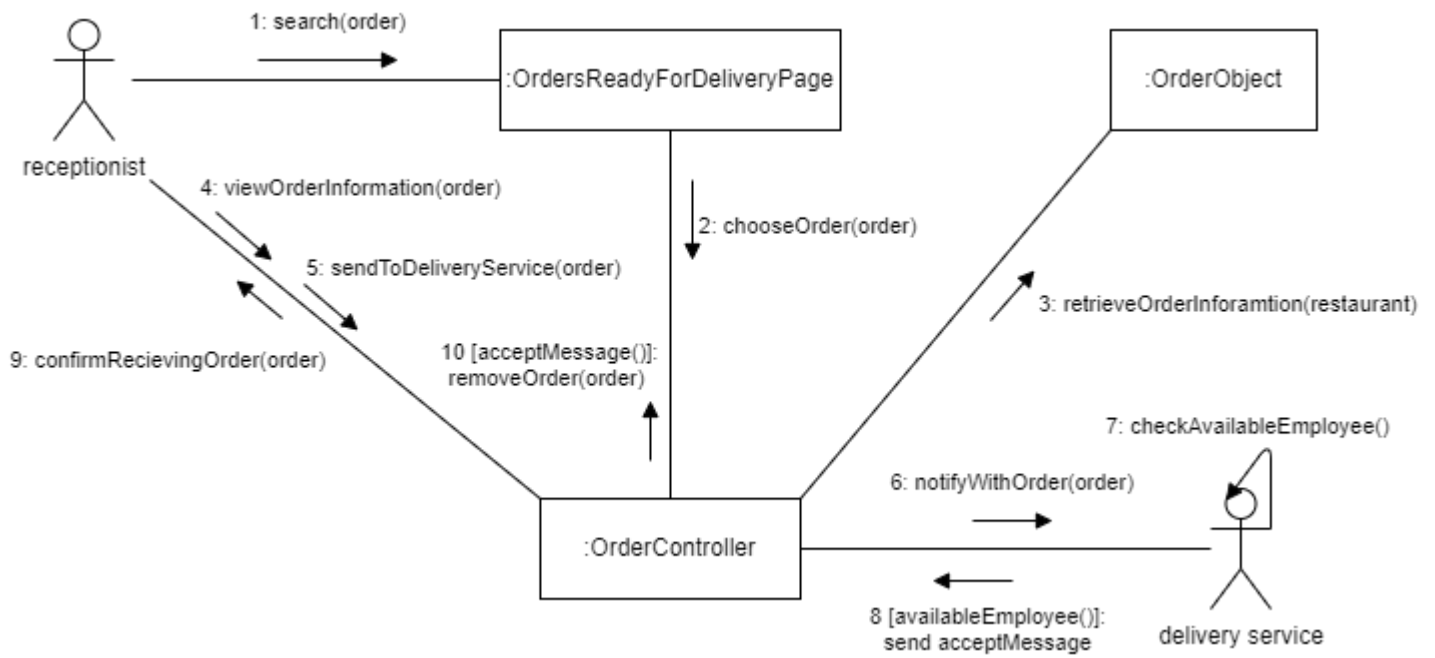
1: search(order)

:OrdersReadyForDeliveryPage

:OrderObject

receptionist

4: viewOrderInformation(order)

2: chooseOrder(order)

5: sendToDeliveryService(order)

3: retrieveOrderInforamtion(restaurant)

9: confirmRecievingOrder(order)

10 [acceptMessage()]: removeOrder(order)

7: checkAvailableEmployee()

6: notifyWithOrder(order)

:OrderController

8 [availableEmployee()]: send acceptMessage

delivery service